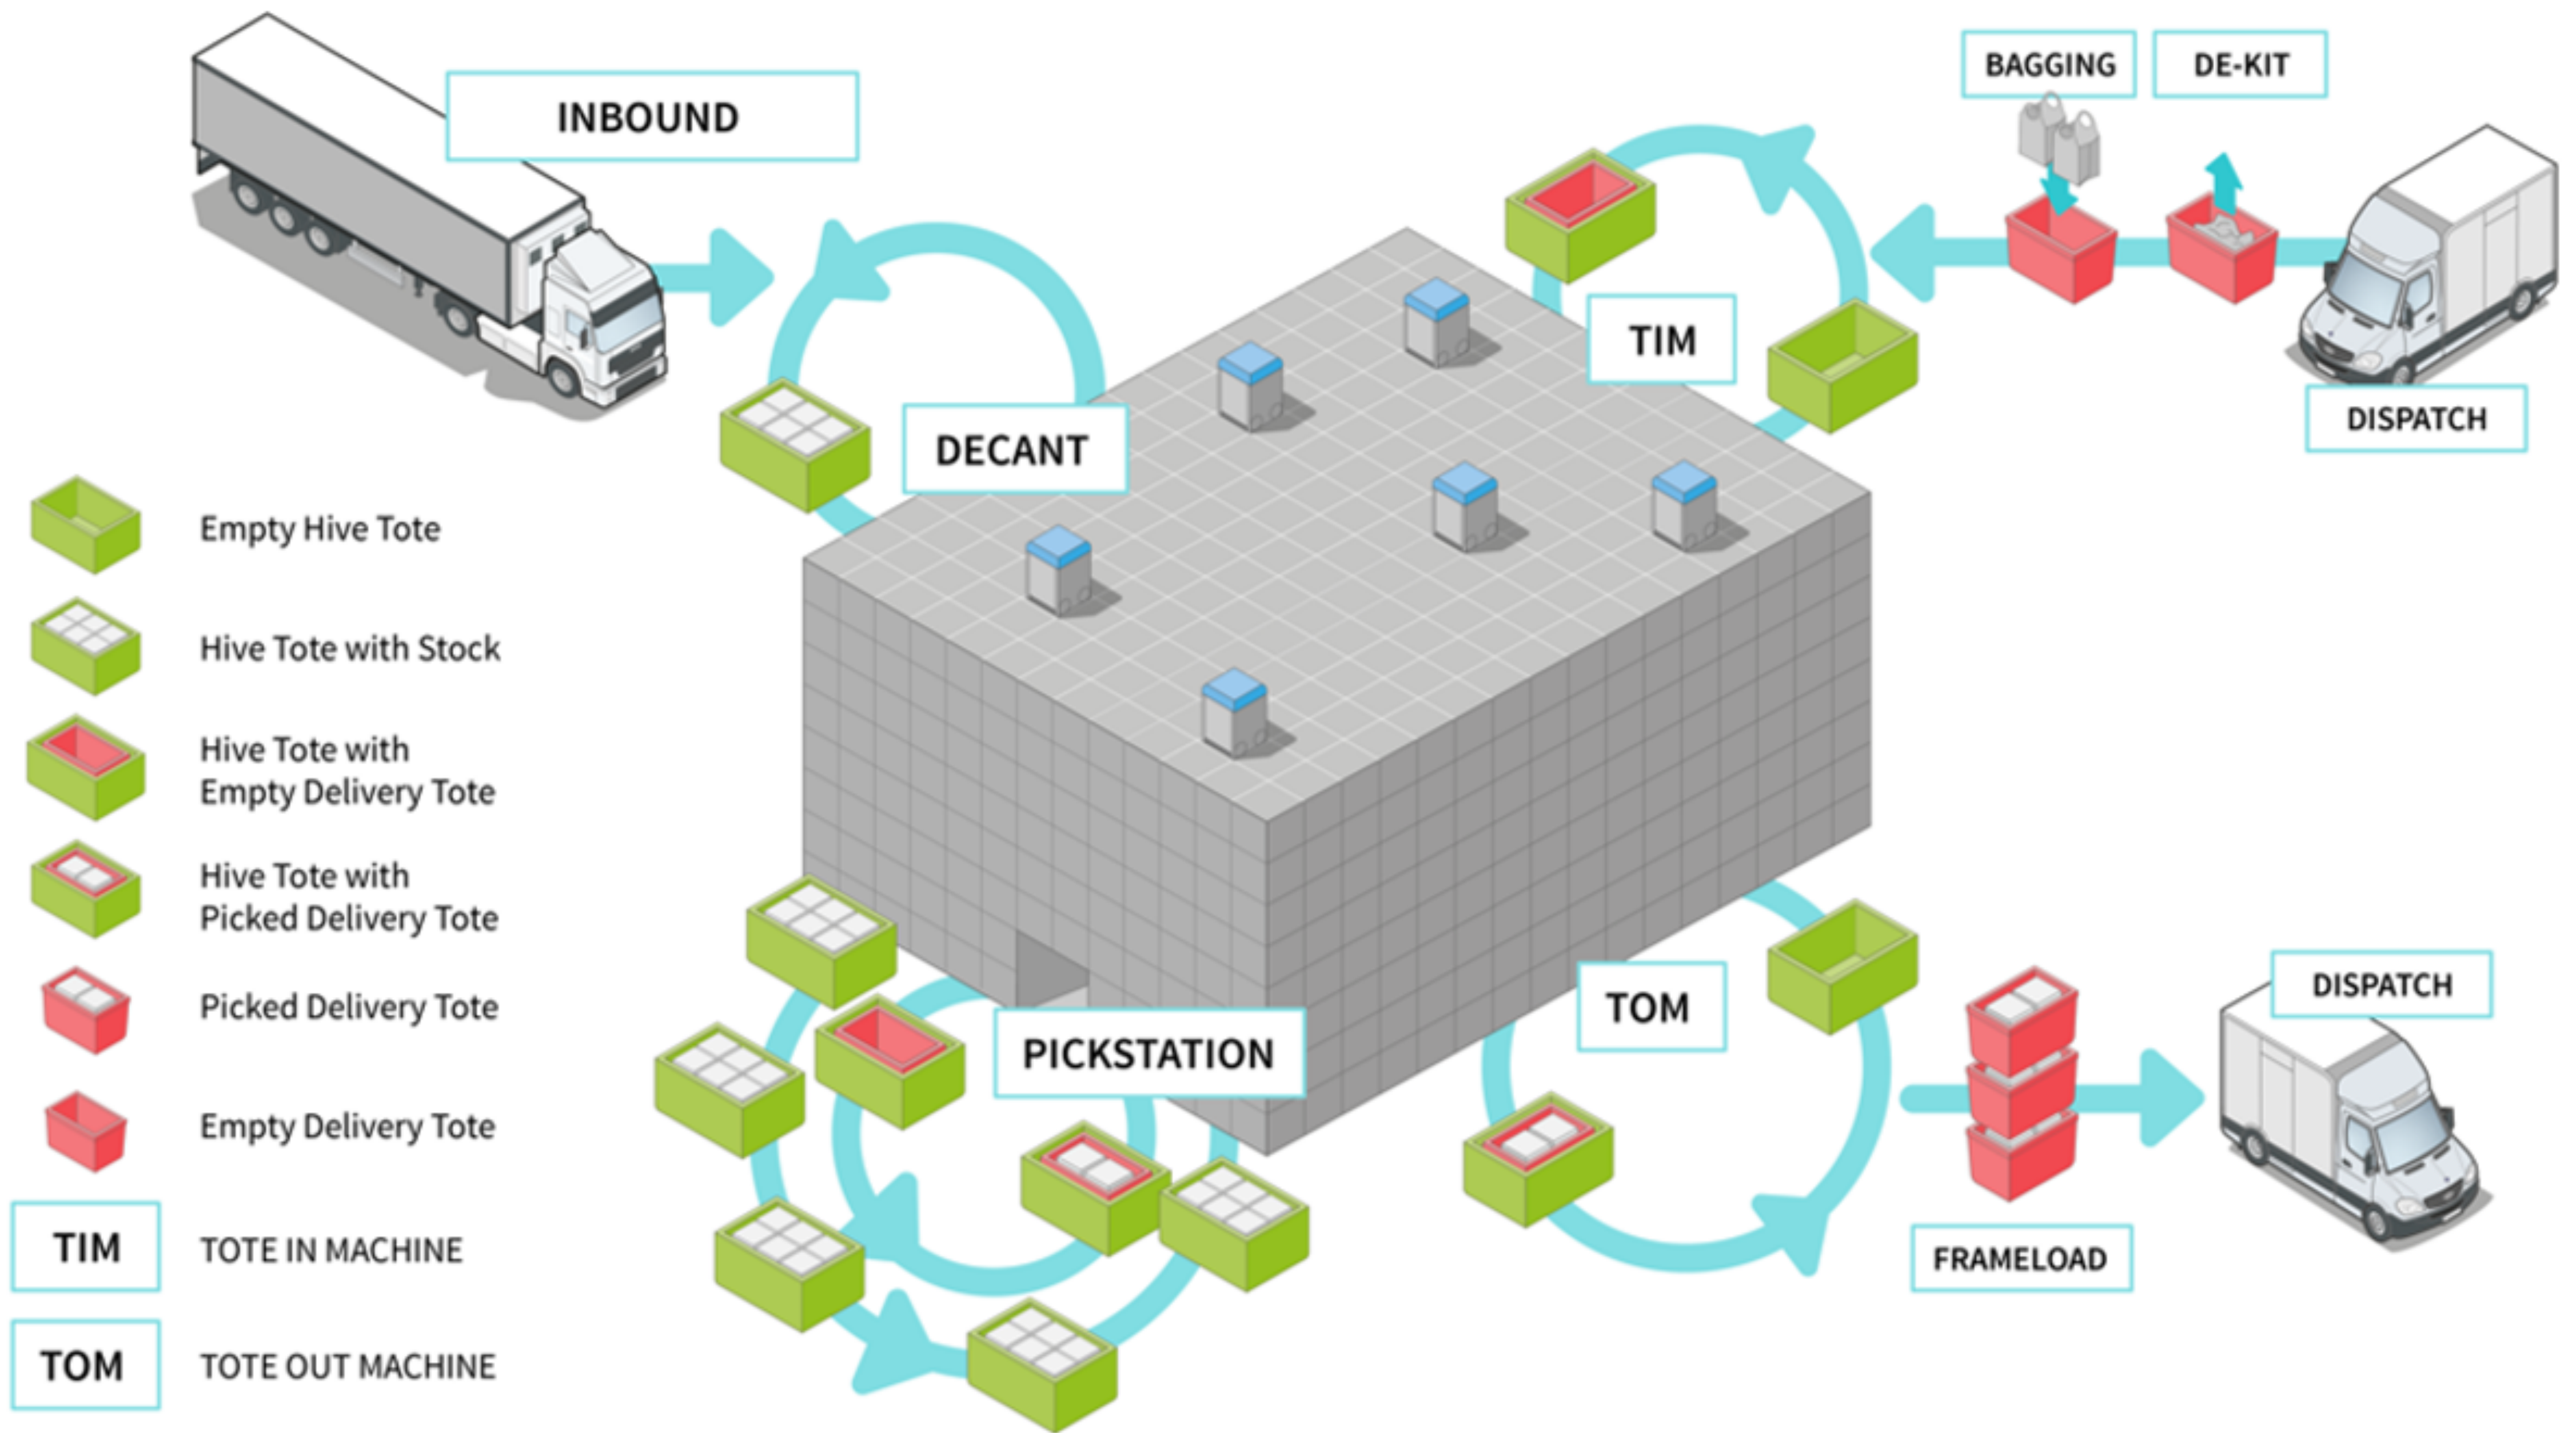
INBOUND

BAGGING

DE-KIT

TIM

DISPATCH

DECANT

Empty Hive Tote

Hive Tote with Stock

Hive Tote with Empty Delivery Tote

Hive Tote with Picked Delivery Tote

Picked Delivery Tote

Empty Delivery Tote

TIM TOTE IN MACHINE

TOM TOTE OUT MACHINE

PICKSTATION

TOM

DISPATCH

FRAMELOAD